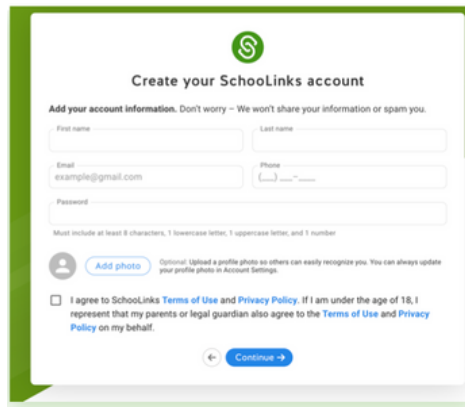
Create your SchooLinks account

**Add your account information.** Don't worry – We won't share your information or spam you.

First name

Last name

Email
example@gmail.com

Phone
(___) ___-____

Password

Must include at least 8 characters, 1 lowercase letter, 1 uppercase letter, and 1 number

Add photo

Optional: Upload a profile photo so others can easily recognize you. You can always update your profile photo in Account Settings.

I agree to SchooLinks Terms of Use and Privacy Policy. If I am under the age of 18, I represent that my parents or legal guardian also agree to the Terms of Use and Privacy Policy on my behalf.

←

Continue →